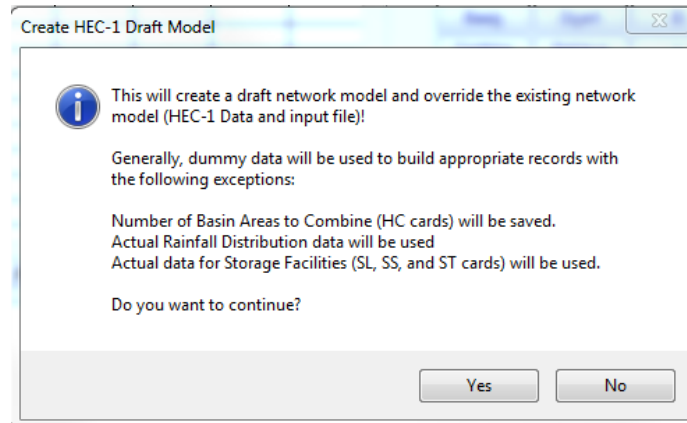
Create HEC-1 Draft Model

This will create a draft network model and override the existing network model (HEC-1 Data and input file)!

Generally, dummy data will be used to build appropriate records with the following exceptions:

Number of Basin Areas to Combine (HC cards) will be saved.
Actual Rainfall Distribution data will be used
Actual data for Storage Facilities (SL, SS, and ST cards) will be used.

Do you want to continue?

Yes

No